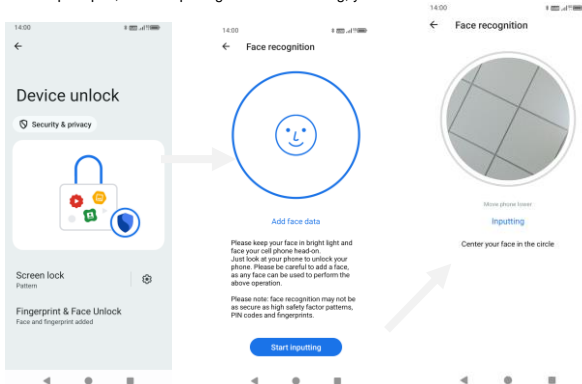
14:00

Device unlock

Security & privacy

Screen lock
Pattern

Fingerprint & Face Unlock
Face and fingerprint added

14:00

Face recognition

Add face data

Please keep your face in bright light and face your cell phone head-on.
Just look at your phone to unlock your phone. Please be careful to add a face, as any face can be used to perform the above operation.

Please note: face recognition may not be as secure as high safety factor patterns, PIN codes and fingerprints.

Start inputting

14:00

Face recognition

Move phone lower

Inputting

Center your face in the circle